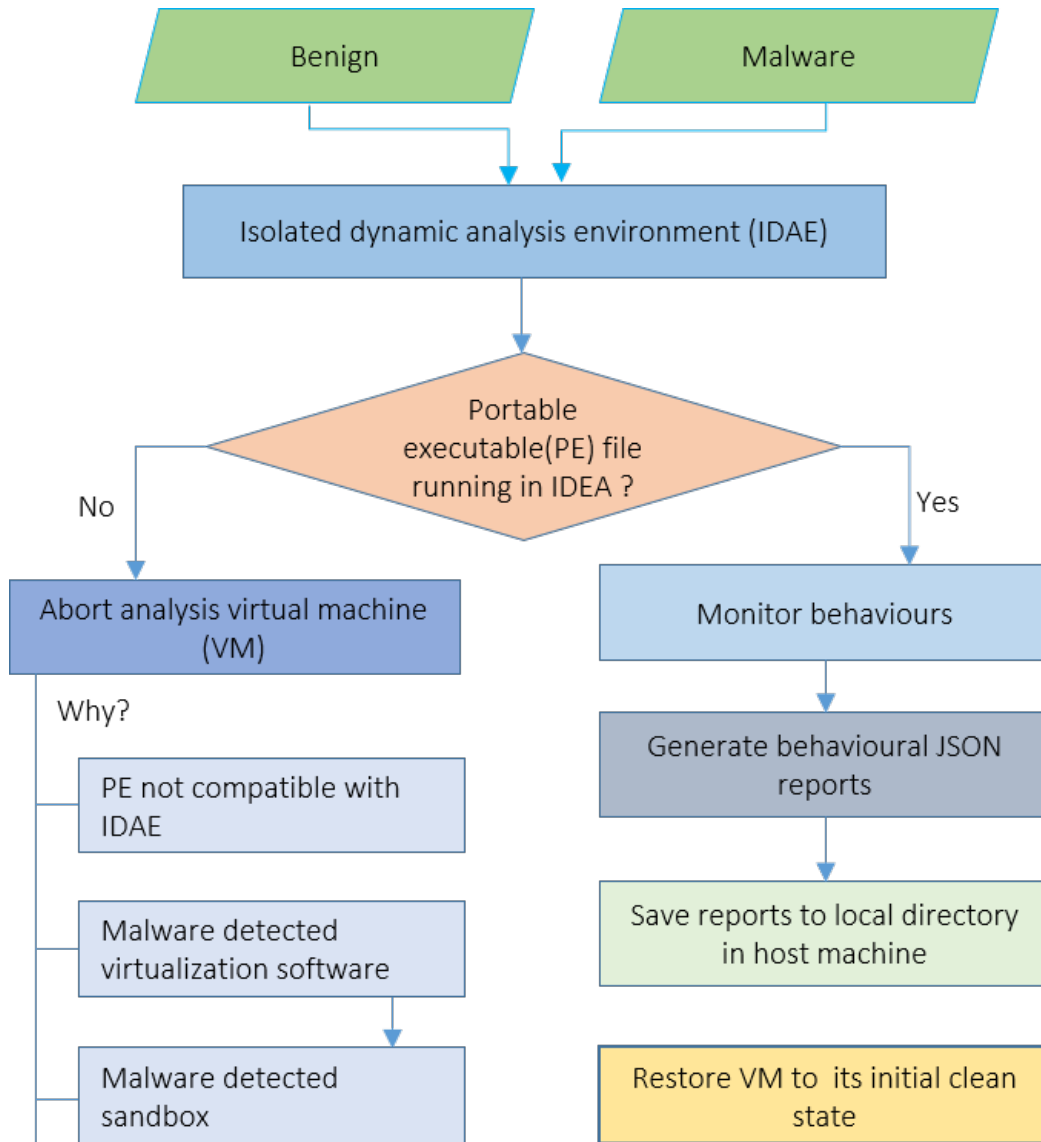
Benign

Malware

Isolated dynamic analysis environment (IDAE)

Portable executable(PE) file running in IDEA ?

No

Yes

Abort analysis virtual machine (VM)

Monitor behaviours

Why?

PE not compatible with IDAE

Generate behavioural JSON reports

Save reports to local directory in host machine

Malware detected virtualization software

Malware detected sandbox

Restore VM to its initial clean state